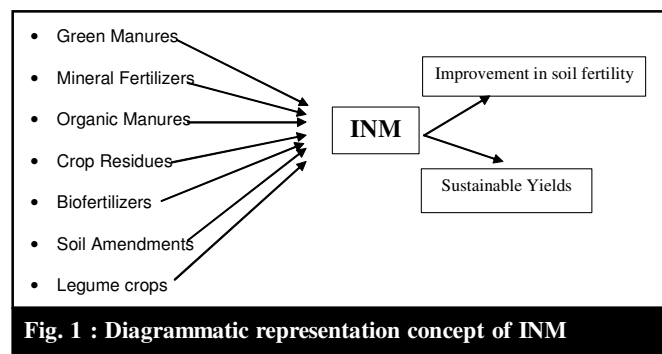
- Green Manures
- Mineral Fertilizers
- Organic Manures
- Crop Residues
- Biofertilizers
- Soil Amendments
- Legume crops

INM

Improvement in soil fertility

Sustainable Yields

Fig. 1 : Diagrammatic representation concept of INM